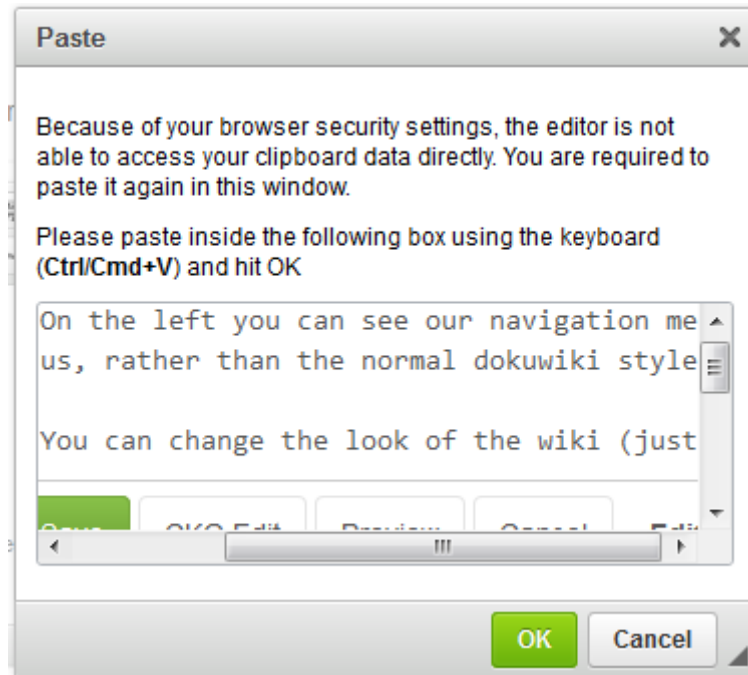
Paste

×

Because of your browser security settings, the editor is not able to access your clipboard data directly. You are required to paste it again in this window.

Please paste inside the following box using the keyboard (**Ctrl/Cmd+V**) and hit OK

On the left you can see our navigation me
us, rather than the normal dokuwiki style

You can change the look of the wiki (just

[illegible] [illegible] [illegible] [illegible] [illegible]

OK

Cancel